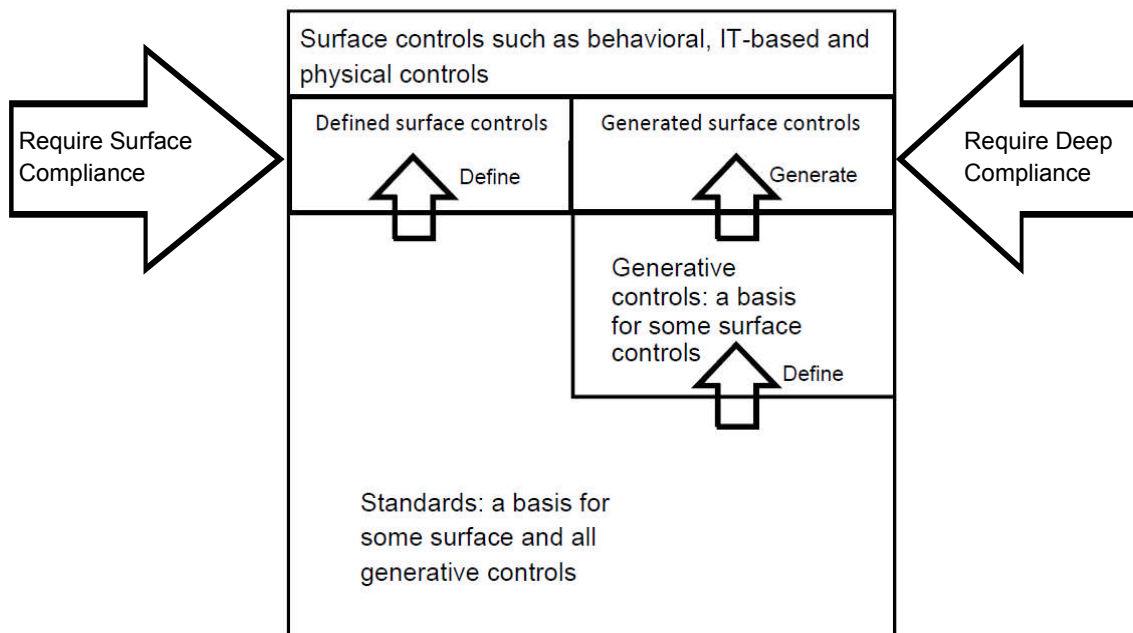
Surface controls such as behavioral, IT-based and physical controls

Require Surface Compliance

Defined surface controls

Define

Generated surface controls

Generate

Require Deep Compliance

Generative controls: a basis for some surface controls

Define

Standards: a basis for some surface and all generative controls